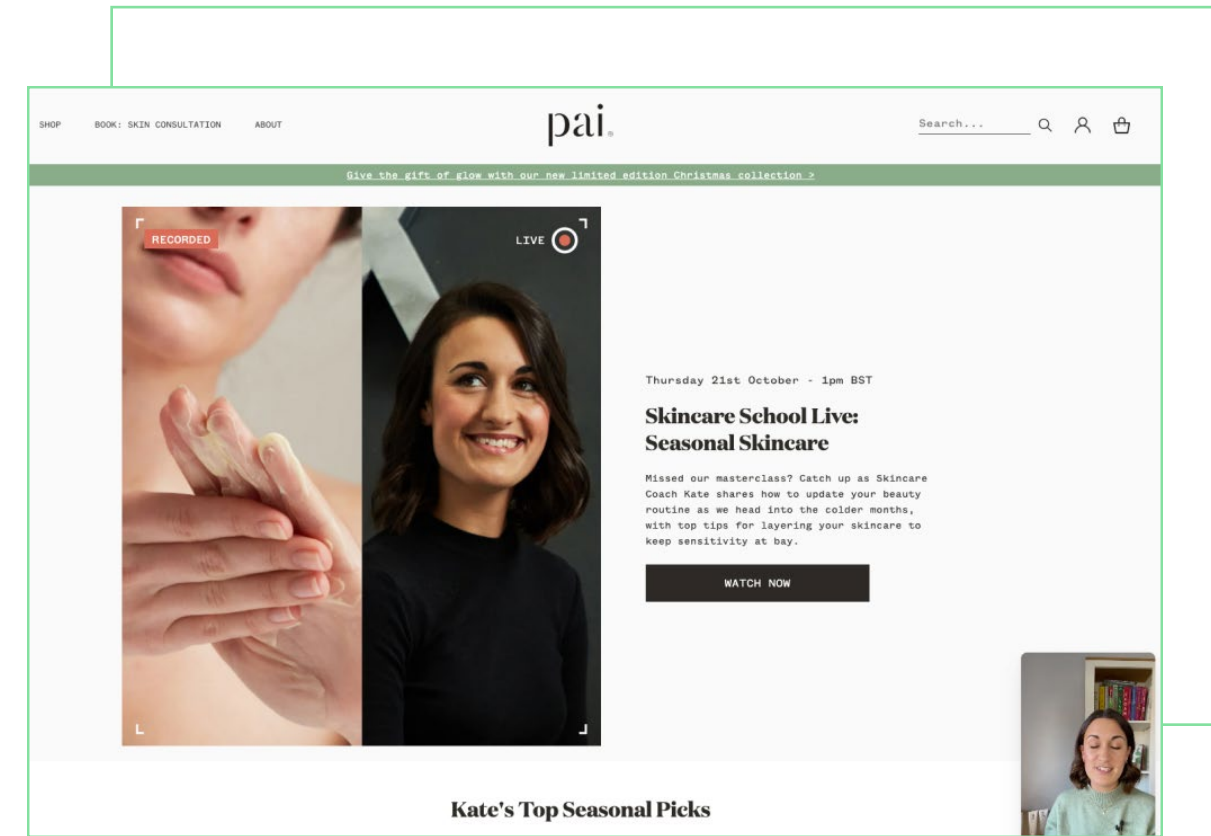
SHOP BOOK: SKIN CONSULTATION ABOUT

pai.

Search...

Give the gift of glow with our new limited edition Christmas collection >

RECORDED

LIVE

Thursday 21st October - 1pm BST

Skincare School Live: Seasonal Skincare

Missed our masterclass? Catch up as Skincare Coach Kate shares how to update your beauty routine as we head into the colder months, with top tips for layering your skincare to keep sensitivity at bay.

WATCH NOW

Kate's Top Seasonal Picks